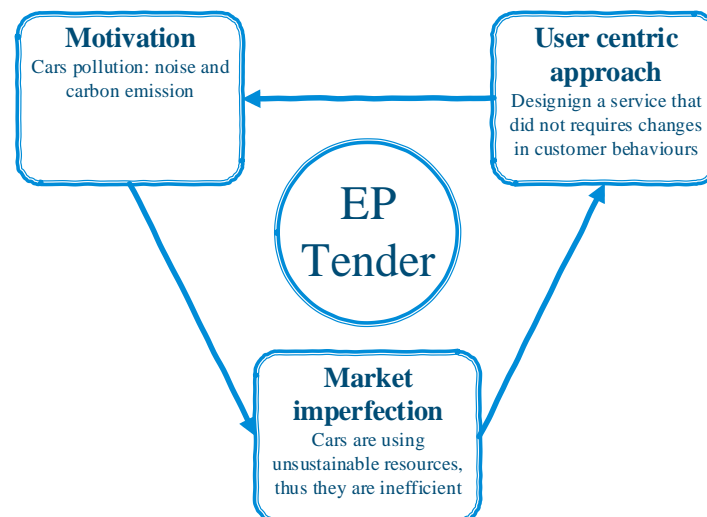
Motivation
Cars pollution: noise and carbon emission

User centric approach
Designign a service that did not requires changes in customer behaviours

EP Tender

Market imperfection
Cars are using unsustainable resources, thus they are inefficient